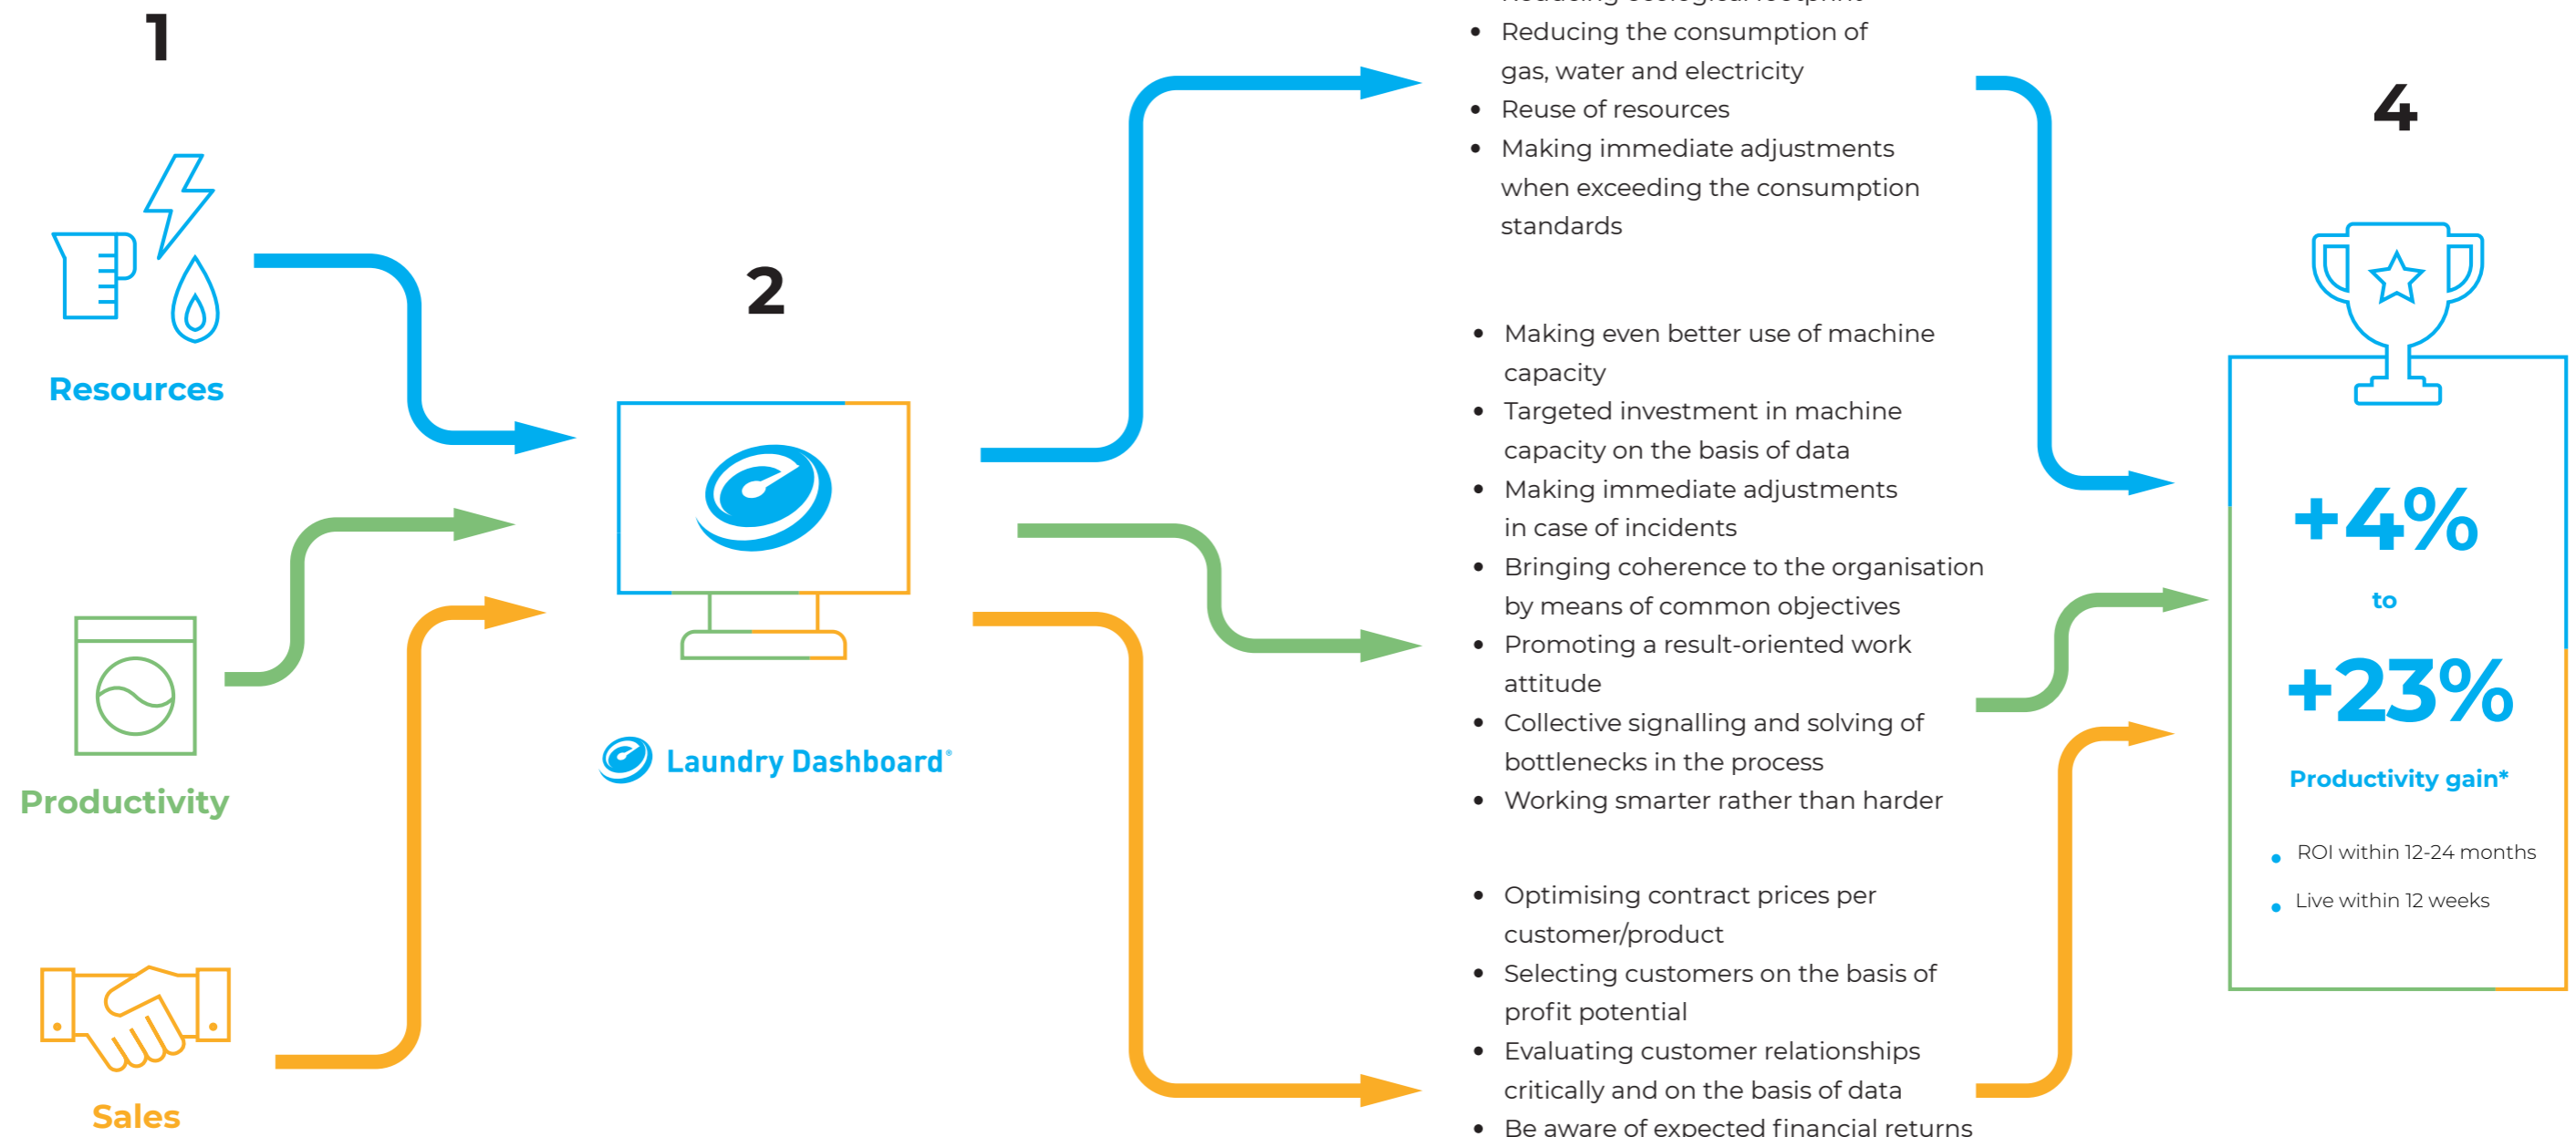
1

Resources

Productivity

Sales

2

Laundry Dashboard®

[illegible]
- Reducing the consumption of gas, water and electricity
- Reuse of resources
- Making immediate adjustments when exceeding the consumption standards

- Making even better use of machine capacity
- Targeted investment in machine capacity on the basis of data
- Making immediate adjustments in case of incidents
- Bringing coherence to the organisation by means of common objectives
- Promoting a result-oriented work attitude
- Collective signalling and solving of bottlenecks in the process
- Working smarter rather than harder

- Optimising contract prices per customer/product
- Selecting customers on the basis of profit potential
- Evaluating customer relationships critically and on the basis of data
- Be aware of expected financial returns

4

+4%

to

+23%

Productivity gain*

- ROI within 12-24 months
- Live within 12 weeks